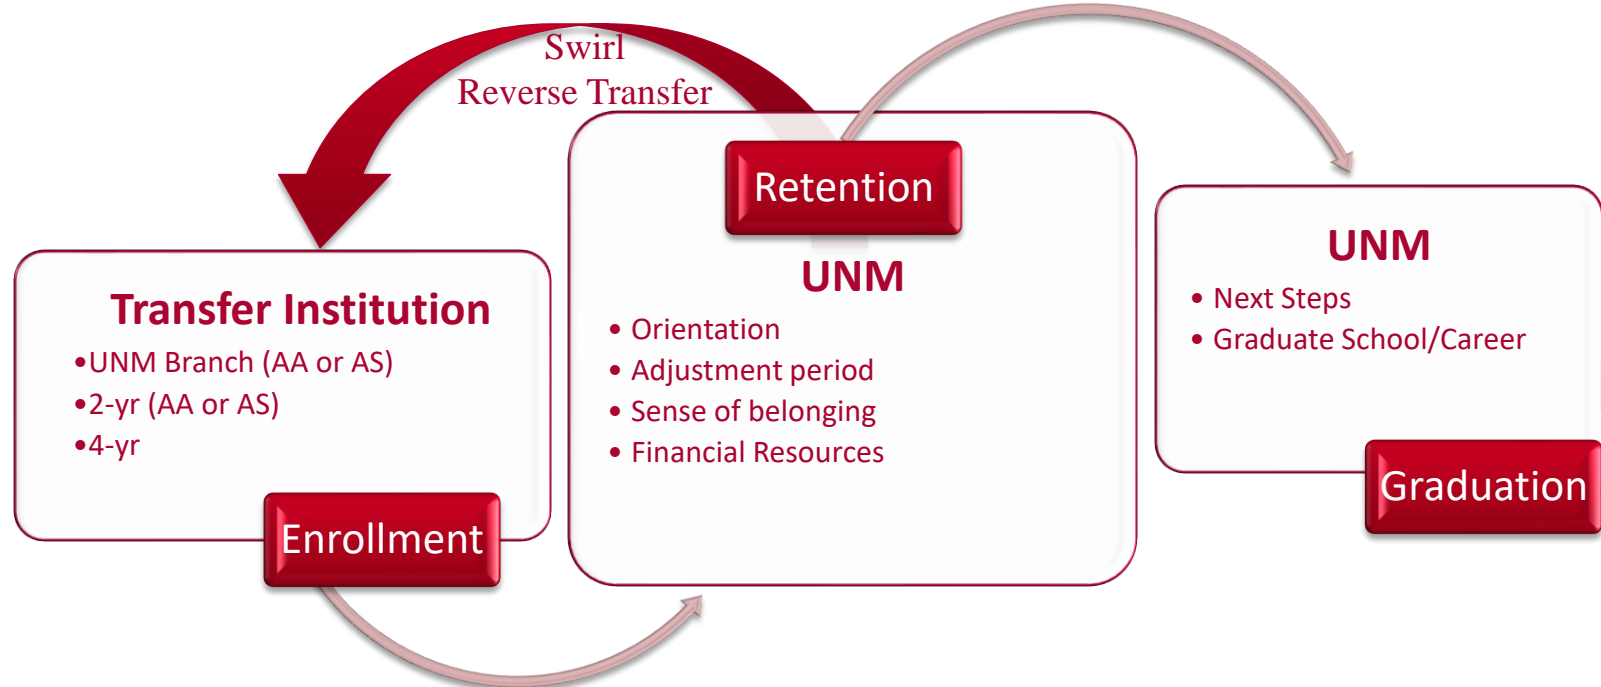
Swirl
Reverse Transfer

Transfer Institution
•UNM Branch (AA or AS)
•2-yr (AA or AS)
•4-yr

Enrollment

Retention

UNM
• Orientation
• Adjustment period
• Sense of belonging
• Financial Resources

UNM
• Next Steps
• Graduate School/Career

Graduation